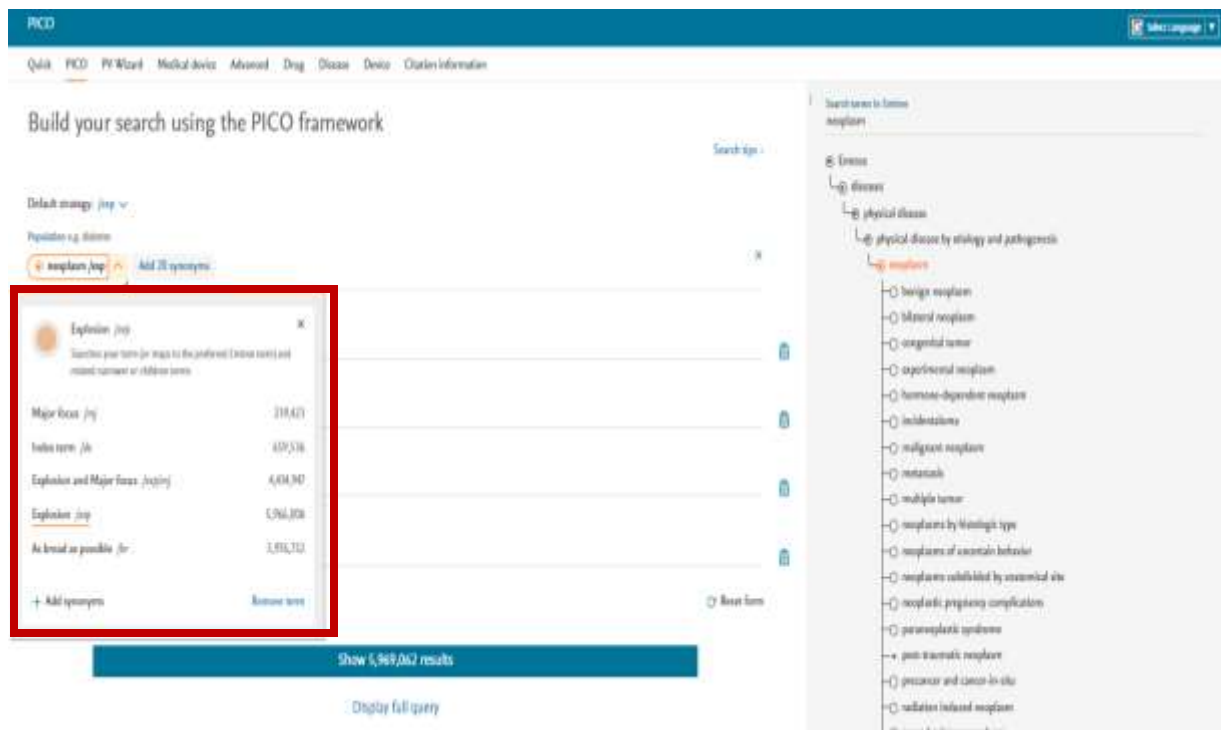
PICO

Select Language

Quick PICO PV Wizard Medical device Advanced Drug Disease Device Citation information

Build your search using the PICO framework

Search tips

Default strategy /exp

Population e.g. diabetes

neoplasm /exp

Add 28 synonyms

Explosion /exp

Searches your term (or maps to the preferred Emtree term) and related narrower or children terms

Major focus /mj 218,423

Index term /de 659,536

Explosion and Major focus /exp/mj 4,404,947

Explosion /exp 5,966,008

As broad as possible /br 5,956,732

+ Add synonyms

Remove term

Reset form

Show 5,969,062 results

Display full query

Search terms in Emtree
neoplasm

Emtree
diseases
physical disease
physical disease by etiology and pathogenesis
neoplasm
benign neoplasm
bilateral neoplasm
congenital tumor
experimental neoplasm
hormone-dependent neoplasm
incidentaloma
malignant neoplasm
metastasis
multiple tumor
neoplasms by histologic type
neoplasms of uncertain behavior
neoplasms subdivided by anatomical site
neoplastic pregnancy complications
paraneoplastic syndrome
post-traumatic neoplasm
precancer and cancer-in-situ
radiation induced neoplasm
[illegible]